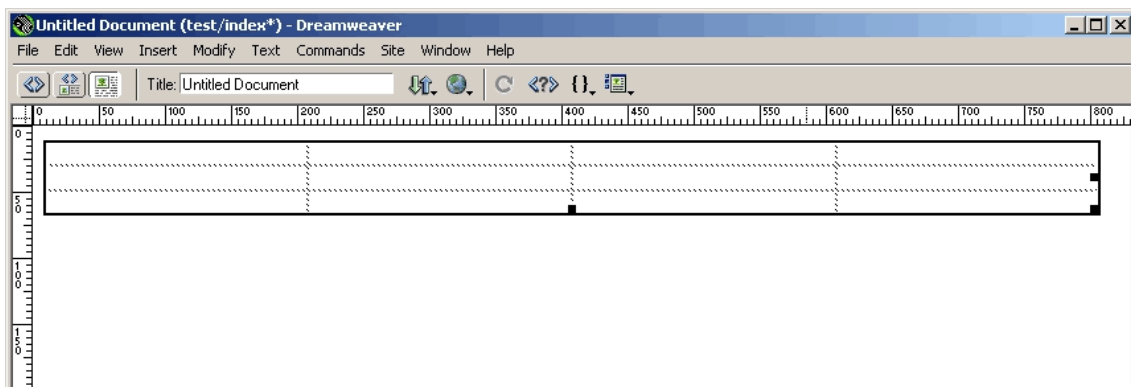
Untitled Document (test/index*) - Dreamweaver

File Edit View Insert Modify Text Commands Site Window Help

Title: Untitled Document

0 50 100 150 200 250 300 350 400 450 500 550 600 650 700 750 800

0 50 100 150